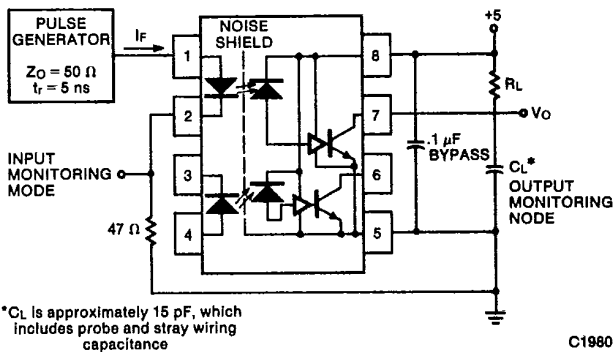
PULSE GENERATOR
$Z_O = 50\ \Omega$
$t_r = 5$ ns

$I_F$

NOISE SHIELD

1
2
3
4
8
7
6
5

+5

$R_L$

$V_O$

.1 μF BYPASS

$C_L$*

INPUT MONITORING MODE

47 Ω

OUTPUT MONITORING NODE

*$C_L$ is approximately 15 pF, which includes probe and stray wiring capacitance

C1980